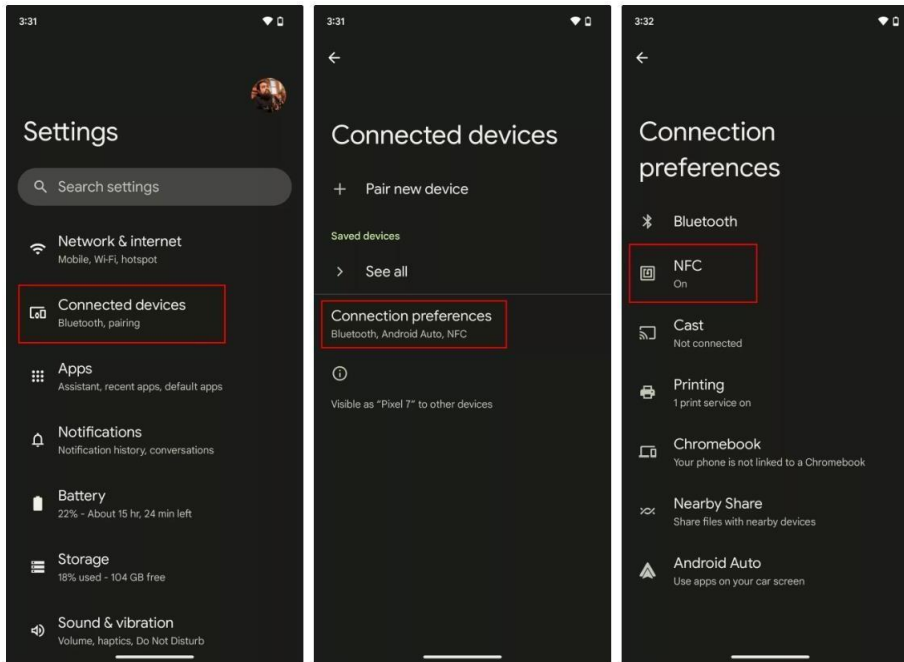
3:31

Settings

Search settings

Network & internet
Mobile, Wi-Fi, hotspot

Connected devices
Bluetooth, pairing

Apps
Assistant, recent apps, default apps

Notifications
Notification history, conversations

Battery
22% - About 15 hr, 24 min left

Storage
18% used - 104 GB free

Sound & vibration
Volume, haptics, Do Not Disturb

3:31

Connected devices

Pair new device

Saved devices

See all

Connection preferences
Bluetooth, Android Auto, NFC

Visible as "Pixel 7" to other devices

3:32

Connection preferences

Bluetooth

NFC
On

Cast
Not connected

Printing
1 print service on

Chromebook
Your phone is not linked to a Chromebook

Nearby Share
Share files with nearby devices

Android Auto
Use apps on your car screen